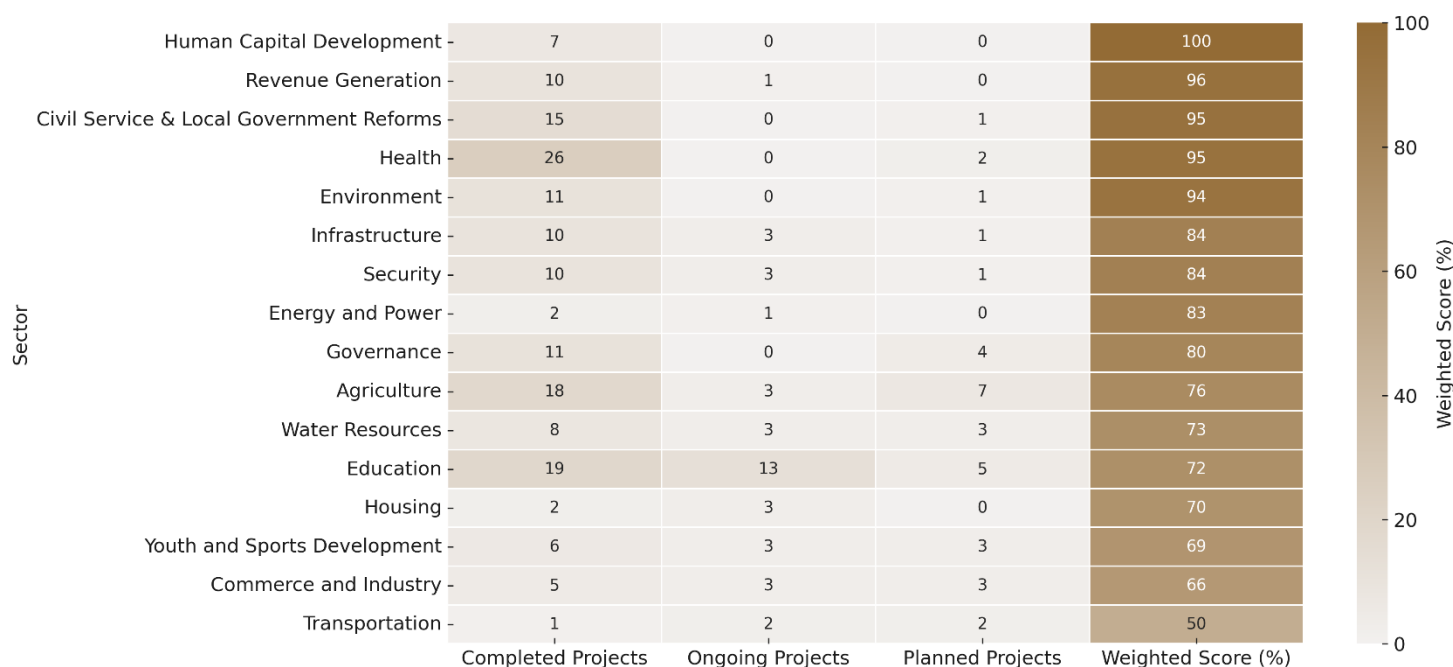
| Sector | Completed Projects | Ongoing Projects | Planned Projects | Weighted Score (%) |
|---|---|---|---|---|
| Human Capital Development | 7 | 0 | 0 | 100 |
| Revenue Generation | 10 | 1 | 0 | 96 |
| Civil Service & Local Government Reforms | 15 | 0 | 1 | 95 |
| Health | 26 | 0 | 2 | 95 |
| Environment | 11 | 0 | 1 | 94 |
| Infrastructure | 10 | 3 | 1 | 84 |
| Security | 10 | 3 | 1 | 84 |
| Energy and Power | 2 | 1 | 0 | 83 |
| Governance | 11 | 0 | 4 | 80 |
| Agriculture | 18 | 3 | 7 | 76 |
| Water Resources | 8 | 3 | 3 | 73 |
| Education | 19 | 13 | 5 | 72 |
| Housing | 2 | 3 | 0 | 70 |
| Youth and Sports Development | 6 | 3 | 3 | 69 |
| Commerce and Industry | 5 | 3 | 3 | 66 |
| Transportation | 1 | 2 | 2 | 50 |

Weighted Score (%)
100
80
60
40
20
0